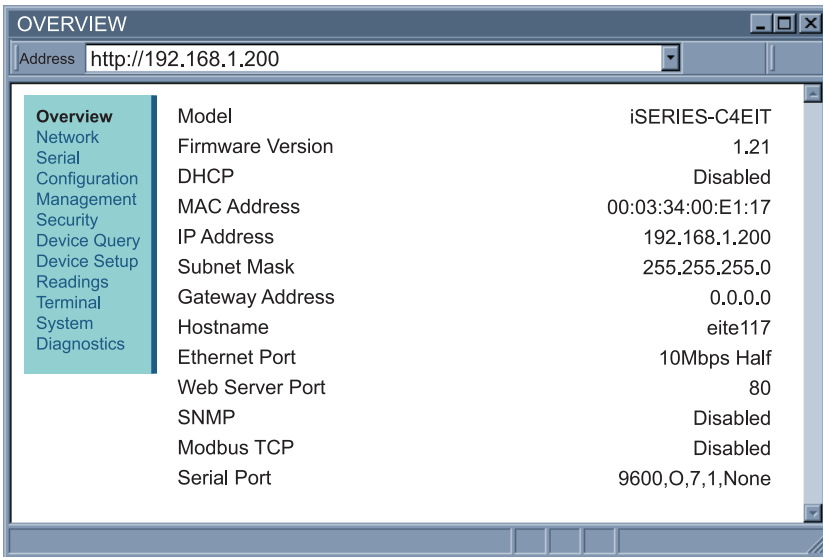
OVERVIEW

Address http://192.168.1.200

Overview
Network
Serial
Configuration
Management
Security
Device Query
Device Setup
Readings
Terminal
System
Diagnostics

| | |
|---|---|
| Model | iSERIES-C4EIT |
| Firmware Version | 1.21 |
| DHCP | Disabled |
| MAC Address | 00:03:34:00:E1:17 |
| IP Address | 192.168.1.200 |
| Subnet Mask | 255.255.255.0 |
| Gateway Address | 0.0.0.0 |
| Hostname | eite117 |
| Ethernet Port | 10Mbps Half |
| Web Server Port | 80 |
| SNMP | Disabled |
| Modbus TCP | Disabled |
| Serial Port | 9600,O,7,1,None |